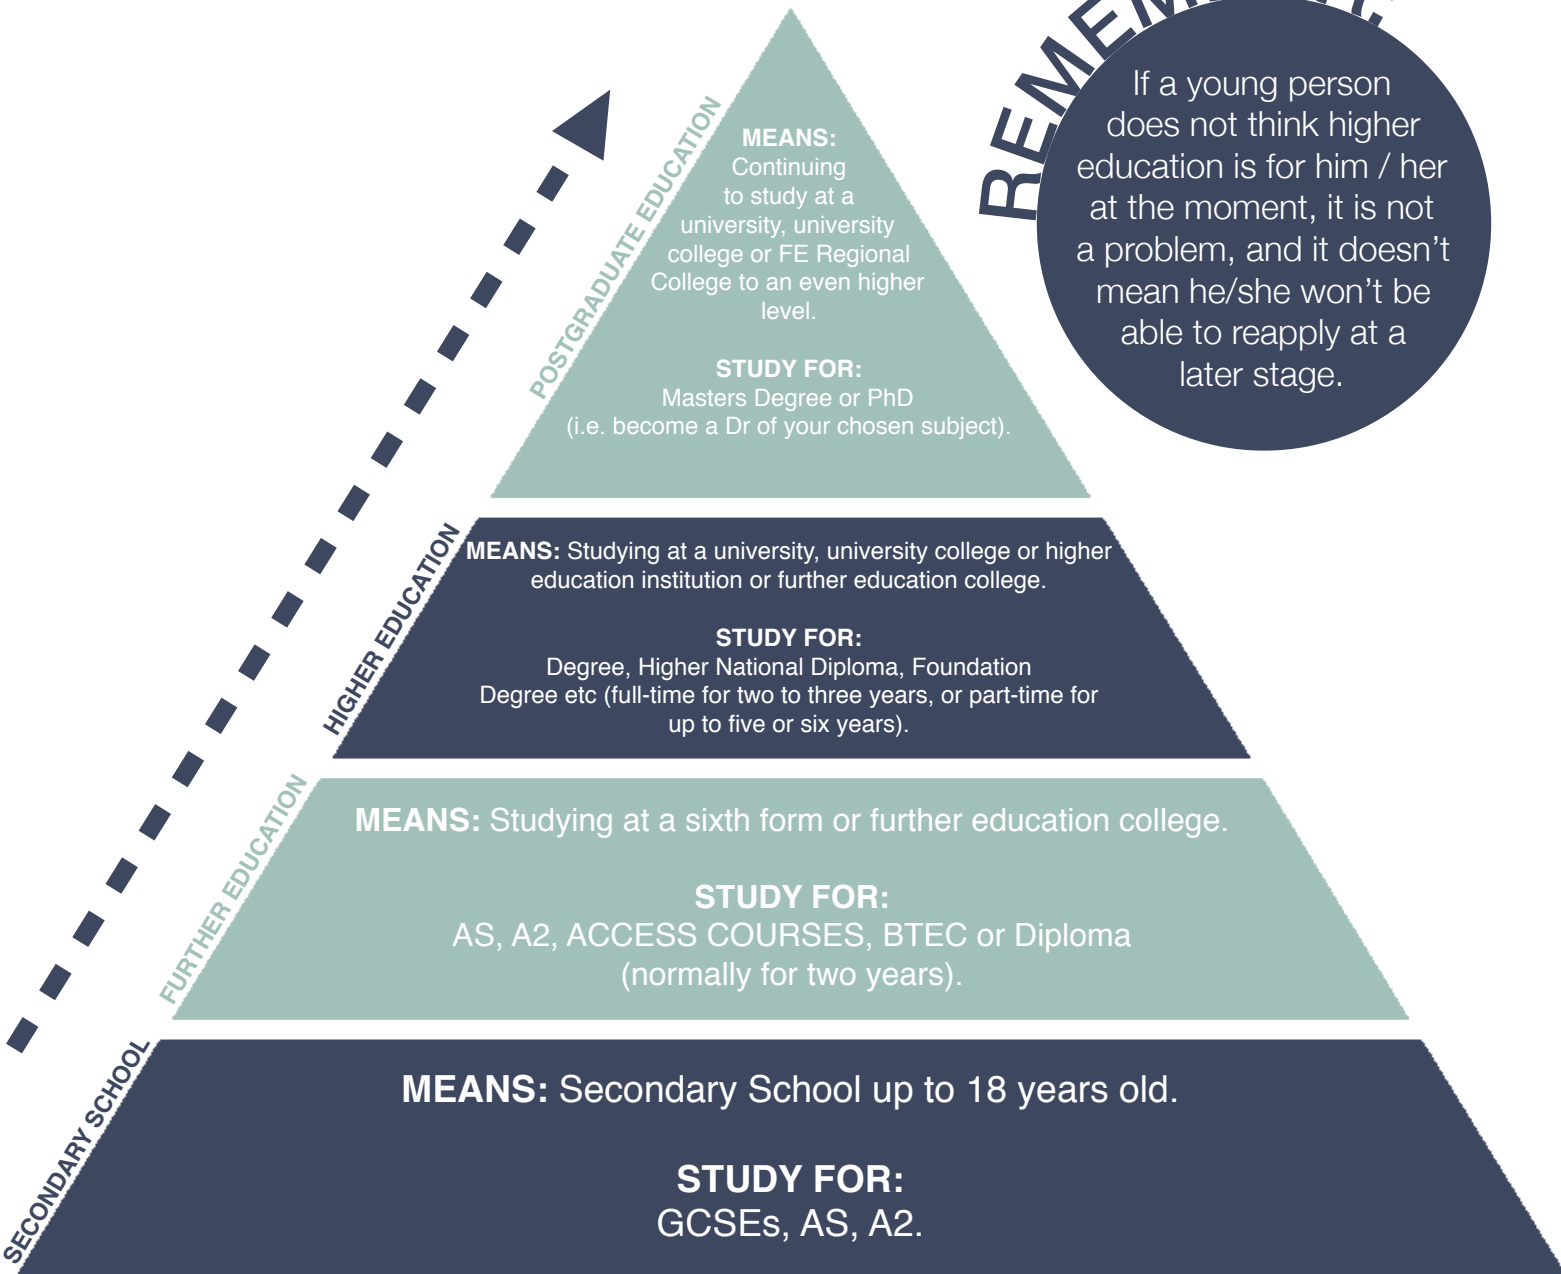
REME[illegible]

If a young person does not think higher education is for him / her at the moment, it is not a problem, and it doesn't mean he/she won't be able to reapply at a later stage.

POSTGRADUATE EDUCATION

MEANS: Continuing to study at a university, university college or FE Regional College to an even higher level.

STUDY FOR: Masters Degree or PhD (i.e. become a Dr of your chosen subject).

HIGHER EDUCATION

MEANS: Studying at a university, university college or higher education institution or further education college.

STUDY FOR: Degree, Higher National Diploma, Foundation Degree etc (full-time for two to three years, or part-time for up to five or six years).

FURTHER EDUCATION

MEANS: Studying at a sixth form or further education college.

STUDY FOR: AS, A2, ACCESS COURSES, BTEC or Diploma (normally for two years).

SECONDARY SCHOOL

MEANS: Secondary School up to 18 years old.

STUDY FOR: GCSEs, AS, A2.